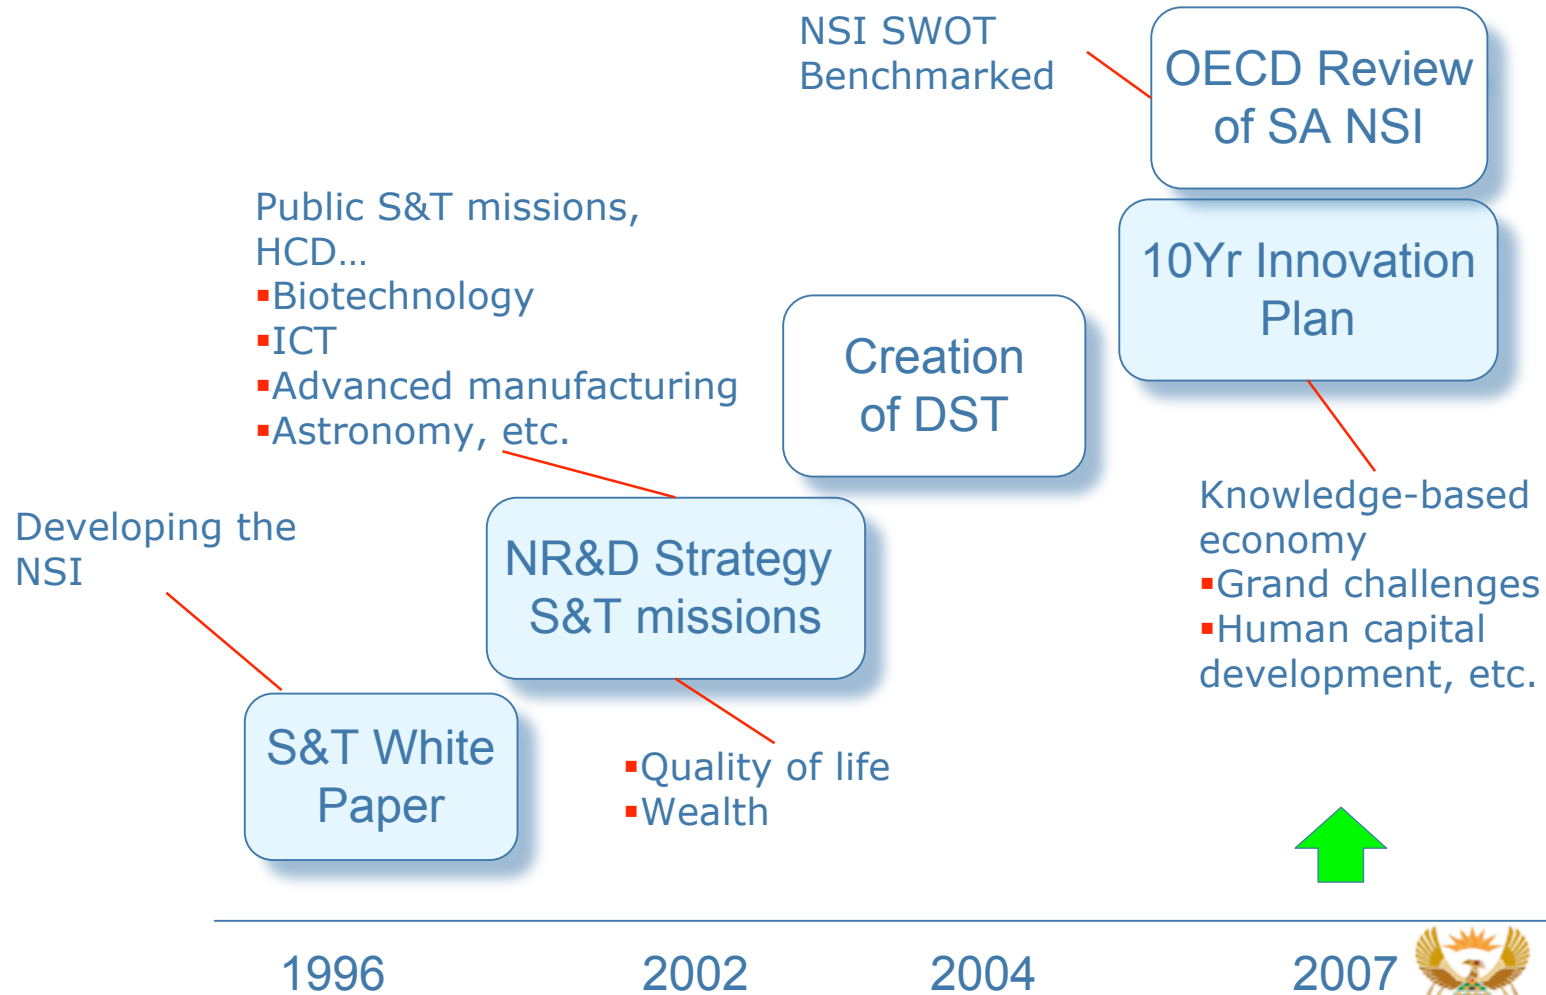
NSI SWOT
Benchmarked

OECD Review of SA NSI

Public S&T missions, HCD…
▪Biotechnology
▪ICT
▪Advanced manufacturing
▪Astronomy, etc.

10Yr Innovation Plan

Creation of DST

Knowledge-based economy
▪Grand challenges
▪Human capital development, etc.

Developing the NSI

NR&D Strategy
S&T missions

S&T White Paper

▪Quality of life
▪Wealth

1996

2002

2004

2007